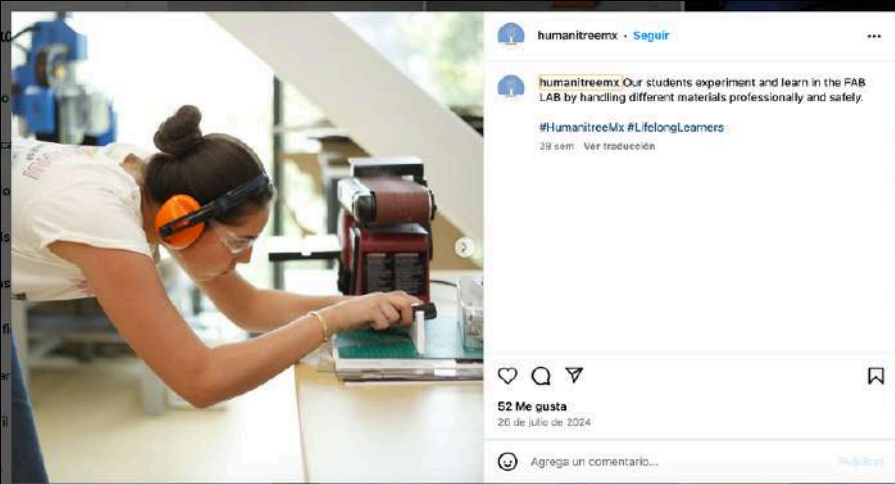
humanitreemx • Seguir

humanitreemx Our students experiment and learn in the FAB LAB by handling different materials professionally and safely.

#HumanitreeMx #LifelongLearners

28 sem Ver traducción

52 Me gusta

26 de julio de 2024

Agrega un comentario...

Publicar